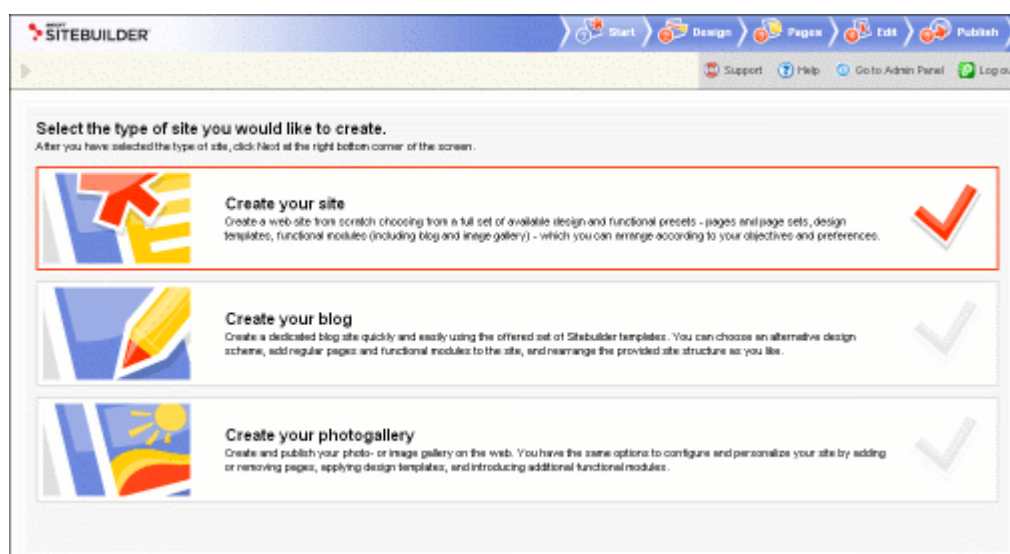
SITEBUILDER

Start Design Pages Edit Publish

Support Help Go to Admin Panel Log ou

Select the type of site you would like to create.
After you have selected the type of site, click Next at the right bottom corner of the screen.

Create your site
Create a web site from scratch choosing from a full set of available design and functional presets - pages and page sets, design templates, functional modules (including blog and image gallery) - which you can arrange according to your objectives and preferences.

Create your blog
Create a dedicated blog site quickly and easily using the offered set of Sitebuilder templates. You can choose an alternative design scheme, add regular pages and functional modules to the site, and rearrange the provided site structure as you like.

Create your photogallery
Create and publish your photo- or image gallery on the web. You have the same options to configure and personalize your site by adding or removing pages, applying design templates, and introducing additional functional modules.